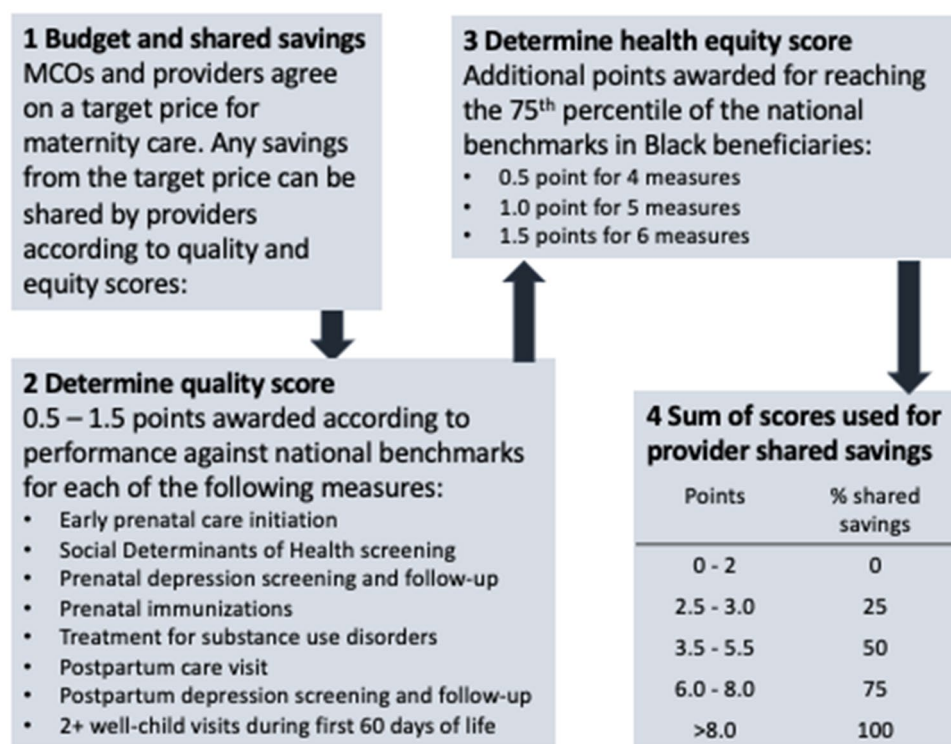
**1 Budget and shared savings**
MCOs and providers agree on a target price for maternity care. Any savings from the target price can be shared by providers according to quality and equity scores:

**3 Determine health equity score**
Additional points awarded for reaching the 75$^{th}$ percentile of the national benchmarks in Black beneficiaries:
- 0.5 point for 4 measures
- 1.0 point for 5 measures
- 1.5 points for 6 measures

**2 Determine quality score**
0.5 – 1.5 points awarded according to performance against national benchmarks for each of the following measures:
- Early prenatal care initiation
- Social Determinants of Health screening
- Prenatal depression screening and follow-up
- Prenatal immunizations
- Treatment for substance use disorders
- Postpartum care visit
- Postpartum depression screening and follow-up
- 2+ well-child visits during first 60 days of life

**4 Sum of scores used for provider shared savings**

| Points | % shared savings |
|---|---|
| 0 - 2 | 0 |
| 2.5 - 3.0 | 25 |
| 3.5 - 5.5 | 50 |
| 6.0 - 8.0 | 75 |
| >8.0 | 100 |